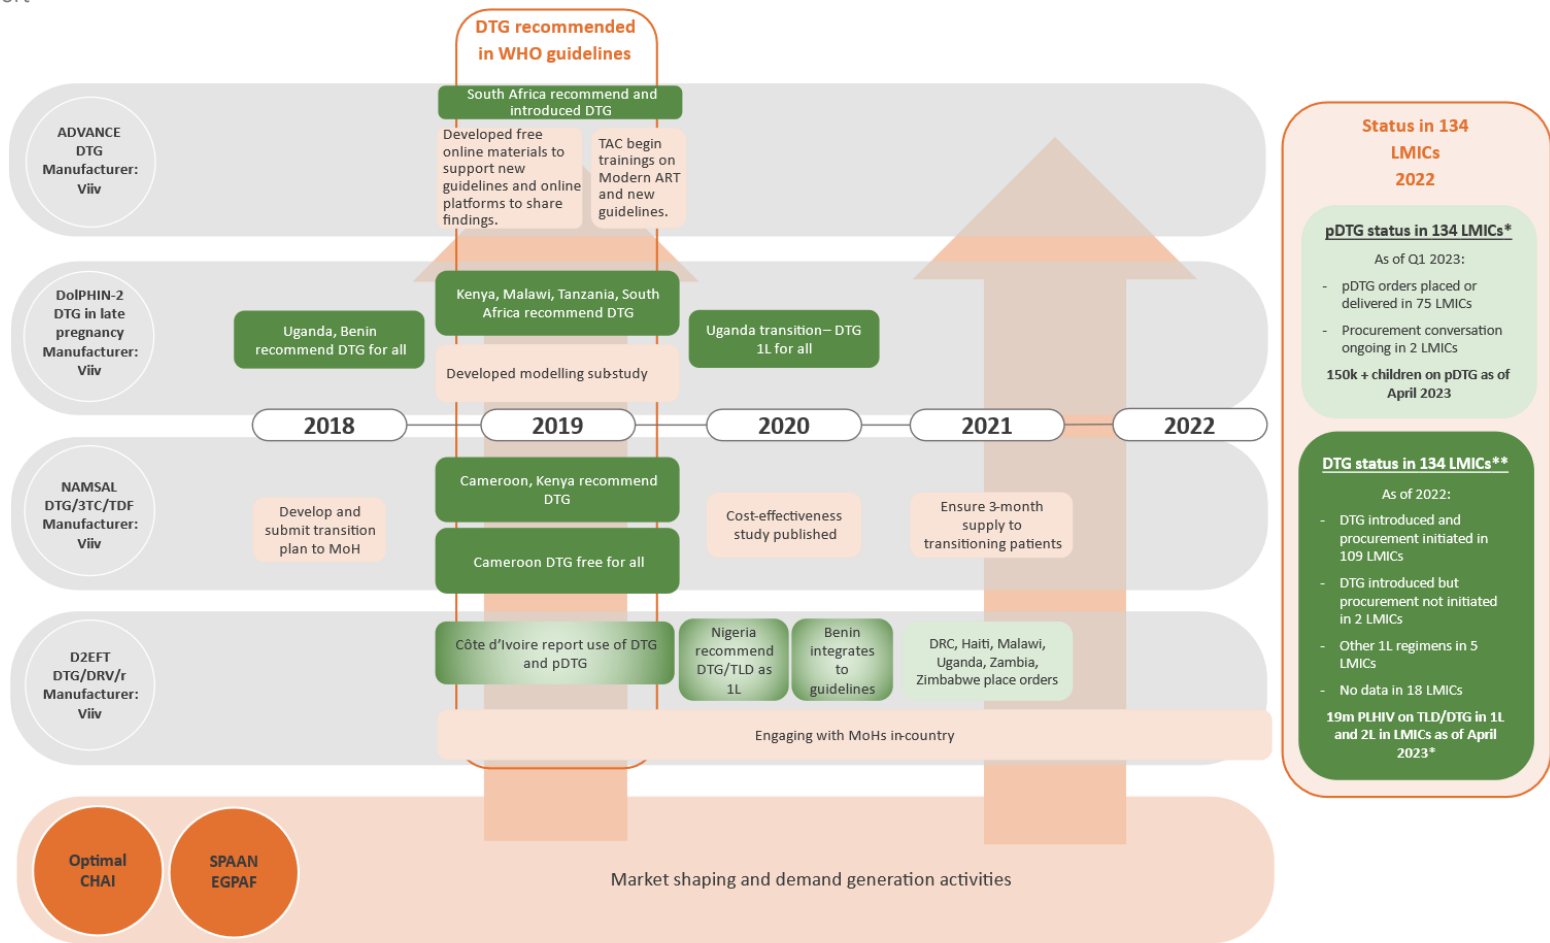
DTG recommended in WHO guidelines

ADVANCE DTG Manufacturer: Viiv

South Africa recommend and introduced DTG

Developed free online materials to support new guidelines and online platforms to share findings.

TAC begin trainings on Modern ART and new guidelines.

DolPHIN-2 DTG in late pregnancy Manufacturer: Viiv

Uganda, Benin recommend DTG for all

Kenya, Malawi, Tanzania, South Africa recommend DTG

Developed modelling substudy

Uganda transition– DTG 1L for all

2018

2019

2020

2021

2022

NAMSAL DTG/3TC/TDF Manufacturer: Viiv

Develop and submit transition plan to MoH

Cameroon, Kenya recommend DTG

Cameroon DTG free for all

Cost-effectiveness study published

Ensure 3-month supply to transitioning patients

D2EFT DTG/DRV/r Manufacturer: Viiv

Côte d'Ivoire report use of DTG and pDTG

Nigeria recommend DTG/TLD as 1L

Benin integrates to guidelines

DRC, Haiti, Malawi, Uganda, Zambia, Zimbabwe place orders

Engaging with MoHs in-country

Optimal CHAI

SPAAN EGPAF

Market shaping and demand generation activities

Status in 134 LMICs 2022

pDTG status in 134 LMICs*

As of Q1 2023:

- pDTG orders placed or delivered in 75 LMICs

- Procurement conversation ongoing in 2 LMICs

150k + children on pDTG as of April 2023

DTG status in 134 LMICs**

As of 2022:

- DTG introduced and procurement initiated in 109 LMICs

- DTG introduced but procurement not initiated in 2 LMICs

- Other 1L regimens in 5 LMICs

- No data in 18 LMICs

19m PLHIV on TLD/DTG in 1L and 2L in LMICs as of April 2023*